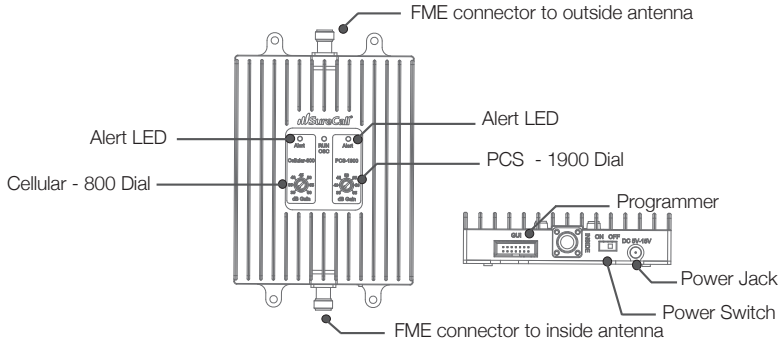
FME connector to outside antenna

SureCall

Alert LED

Alert

RUN OSC

Alert

Alert LED

Cellular-800

PCS-1900

PCS - 1900 Dial

Cellular - 800 Dial

dB Gain

dB Gain

Programmer

GUI

ON OFF

DC 8V-16V

Power Jack

Power Switch

FME connector to inside antenna